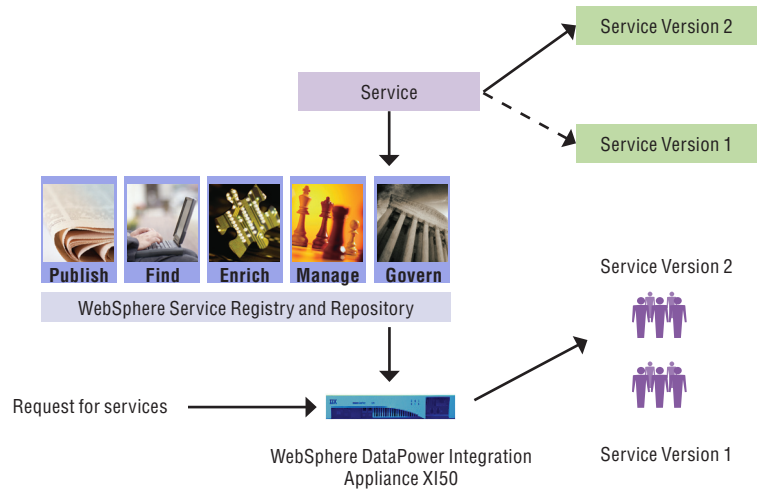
Service Version 2

Service

Service Version 1

Publish

Find

Enrich

Manage

Govern

WebSphere Service Registry and Repository

Service Version 2

Request for services

WebSphere DataPower Integration Appliance XI50

Service Version 1